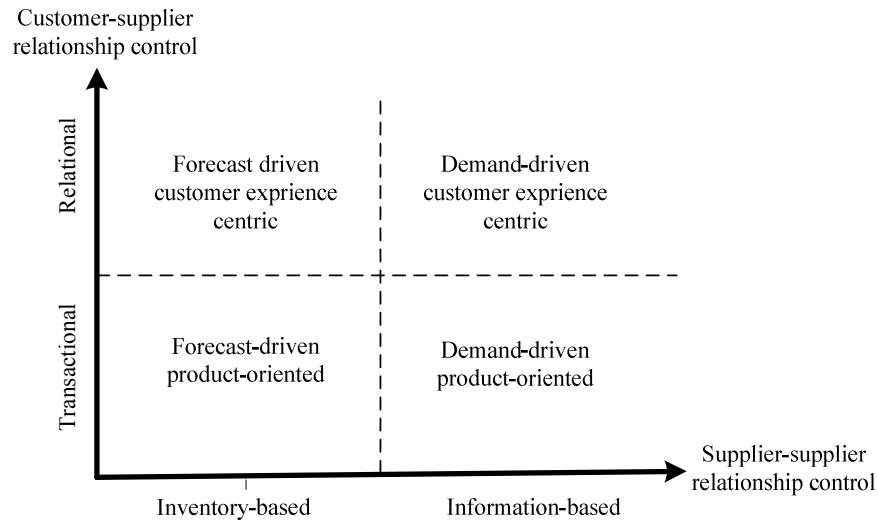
Customer-supplier relationship control

Relational

Transactional

Forecast driven customer exprience centric

Demand-driven customer exprience centric

Forecast-driven product-oriented

Demand-driven product-oriented

Supplier-supplier relationship control

Inventory-based

Information-based